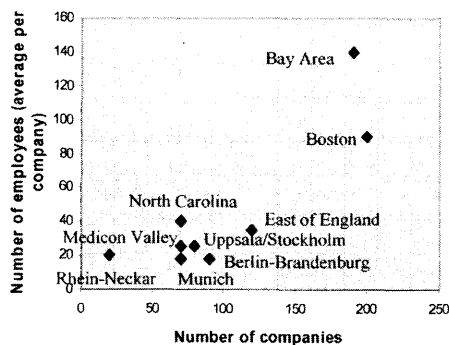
Number of employees (average per company)

160
140
120
100
80
60
40
20
0

Bay Area
Boston
North Carolina
East of England
Medicon Valley
Uppsala/Stockholm
Berlin-Brandenburg
Rhein-Neckar
Munich

0
50
100
150
200
250

Number of companies